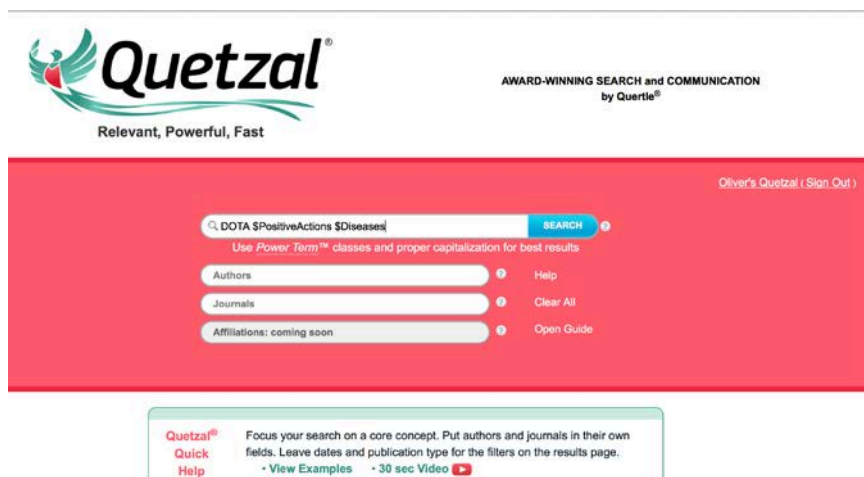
Quetzal®

Relevant, Powerful, Fast

AWARD-WINNING SEARCH and COMMUNICATION by Quertle®

Oliver's Quetzal ( Sign Out )

DOTA $PositiveActions $Diseases

SEARCH

?

Use Power Term™ classes and proper capitalization for best results

Authors

?

Help

Journals

?

Clear All

Affiliations: coming soon

?

Open Guide

Quetzal® Quick Help

Focus your search on a core concept. Put authors and journals in their own fields. Leave dates and publication type for the filters on the results page.

• View Examples • 30 sec Video